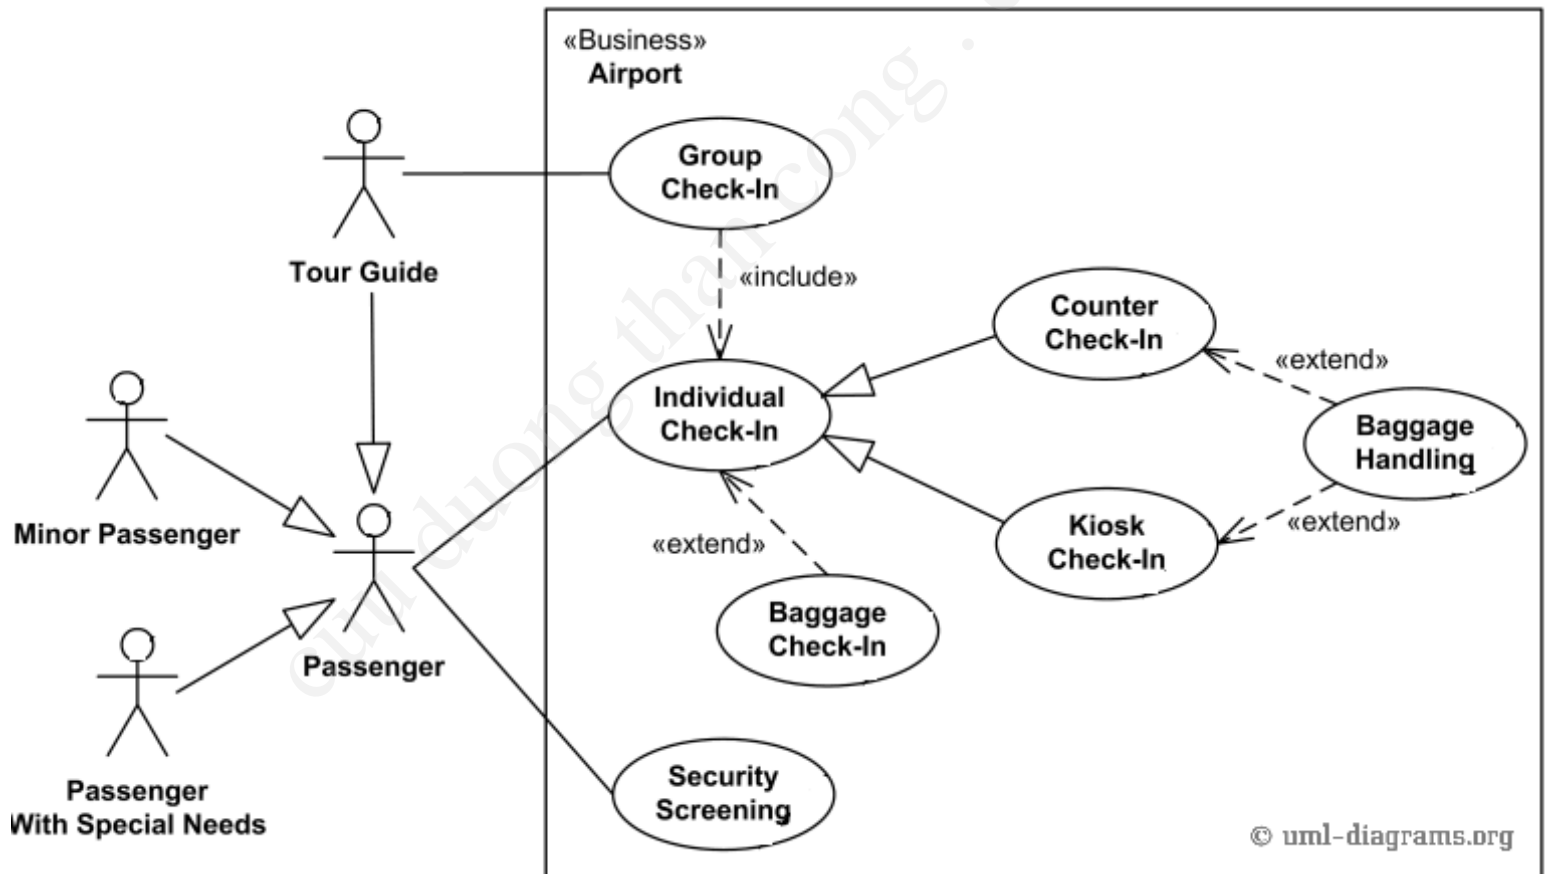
«Business»
Airport

Tour Guide

Group Check-In

«include»

Counter Check-In

«extend»

Individual Check-In

Baggage Handling

Minor Passenger

Passenger

Kiosk Check-In

«extend»

«extend»

Baggage Check-In

Passenger With Special Needs

Security Screening

© uml-diagrams.org

cuuduongthancong.com